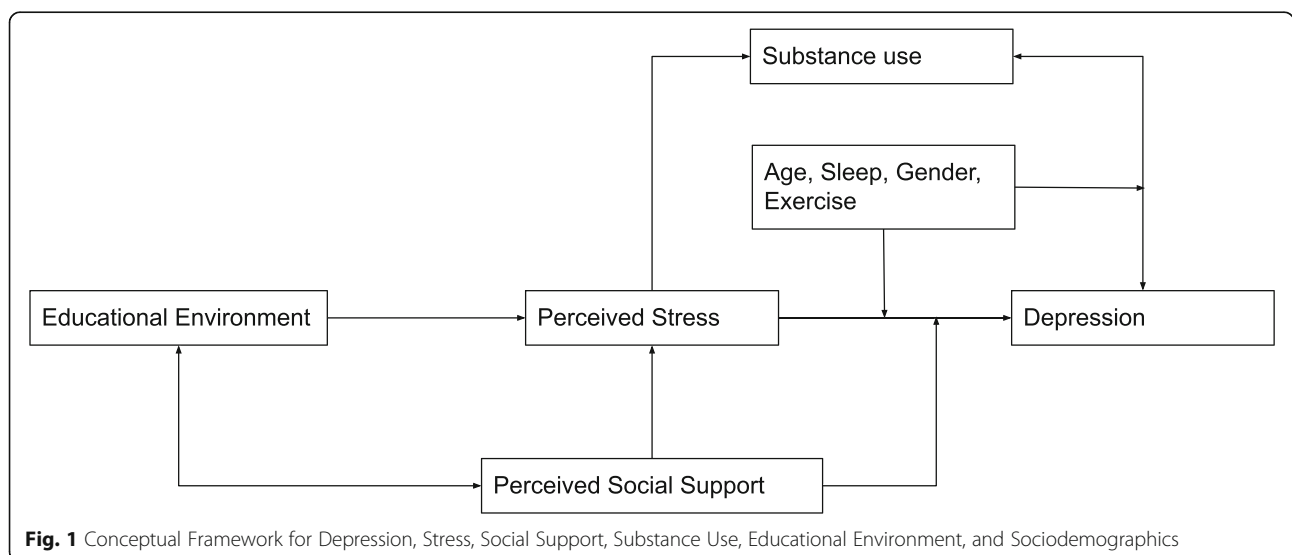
Substance use

Age, Sleep, Gender, Exercise

Educational Environment

Perceived Stress

Depression

Perceived Social Support

**Fig. 1** Conceptual Framework for Depression, Stress, Social Support, Substance Use, Educational Environment, and Sociodemographics